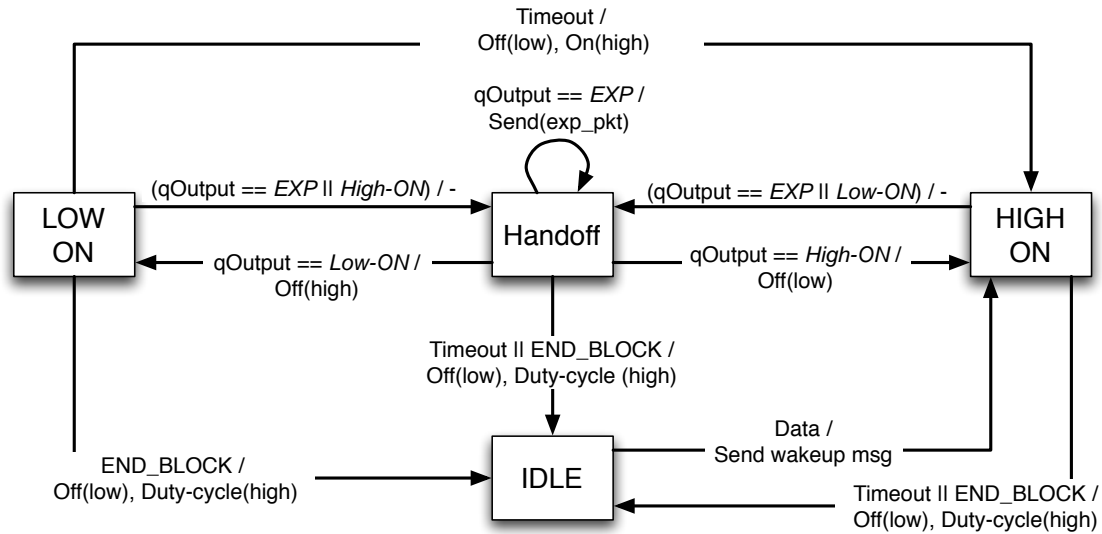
Timeout /
Off(low), On(high)

qOutput == EXP /
Send(exp_pkt)

(qOutput == EXP || High-ON) / -

(qOutput == EXP || Low-ON) / -

LOW
ON

Handoff

HIGH
ON

qOutput == Low-ON /
Off(high)

qOutput == High-ON /
Off(low)

Timeout || END_BLOCK /
Off(low), Duty-cycle (high)

Data /
Send wakeup msg

END_BLOCK /
Off(low), Duty-cycle(high)

IDLE

Timeout || END_BLOCK /
Off(low), Duty-cycle(high)